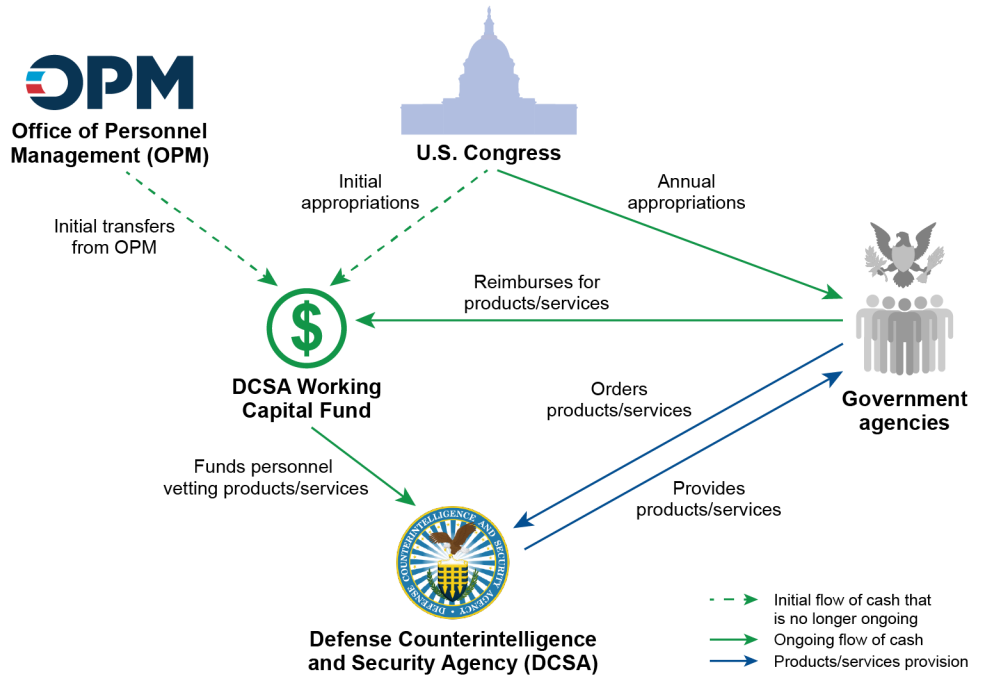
OPM

Office of Personnel Management (OPM)

U.S. Congress

Initial transfers from OPM

Initial appropriations

Annual appropriations

Reimburses for products/services

$

DCSA Working Capital Fund

Government agencies

Orders products/services

Funds personnel vetting products/services

Provides products/services

DEFENSE COUNTERINTELLIGENCE AND SECURITY AGENCY

Defense Counterintelligence and Security Agency (DCSA)

Initial flow of cash that is no longer ongoing

Ongoing flow of cash

Products/services provision